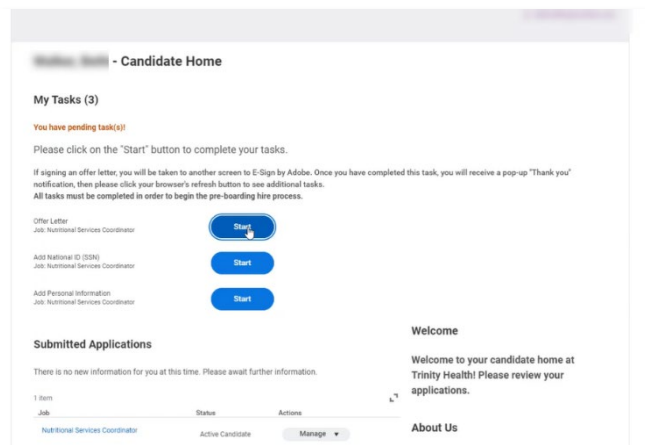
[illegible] - Candidate Home

My Tasks (3)

You have pending task(s)!

Please click on the "Start" button to complete your tasks.

If signing an offer letter, you will be taken to another screen to E-Sign by Adobe. Once you have completed this task, you will receive a pop-up "Thank you" notification, then please click your browser's refresh button to see additional tasks.
All tasks must be completed in order to begin the pre-boarding hire process.

Offer Letter
Job: Nutritional Services Coordinator

Start

Add National ID (SSN)
Job: Nutritional Services Coordinator

Start

Add Personal Information
Job: Nutritional Services Coordinator

Start

Submitted Applications

There is no new information for you at this time. Please await further information.

1 item

| Job | Status | Actions |
|---|---|---|
| Nutritional Services Coordinator | Active Candidate | Manage ▾ |

Welcome

Welcome to your candidate home at Trinity Health! Please review your applications.

About Us